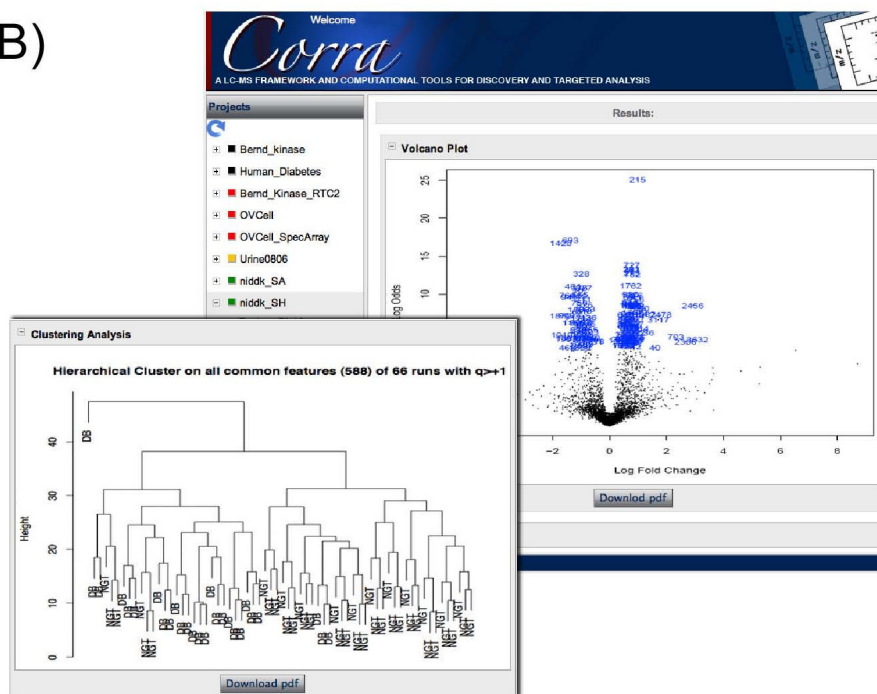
B)

Welcome

Corra

A LC-MS FRAMEWORK AND COMPUTATIONAL TOOLS FOR DISCOVERY AND TARGETED ANALYSIS

Projects

Bernd_kinase
Human_Diabetes
Bernd_Kinase_RTC2
OVCell
OVCell_SpecArray
Urine0806
niddk_SA
niddk_SH

Results:

Volcano Plot

215

Log Odds

25
20
15
10

2456

-2
0
2
4
6
8

Log Fold Change

Downlod pdf

Clustering Analysis

Hierarchical Cluster on all common features (588) of 66 runs with q>+1

Height

40
30
20
10
0

DB

NGT

Download pdf